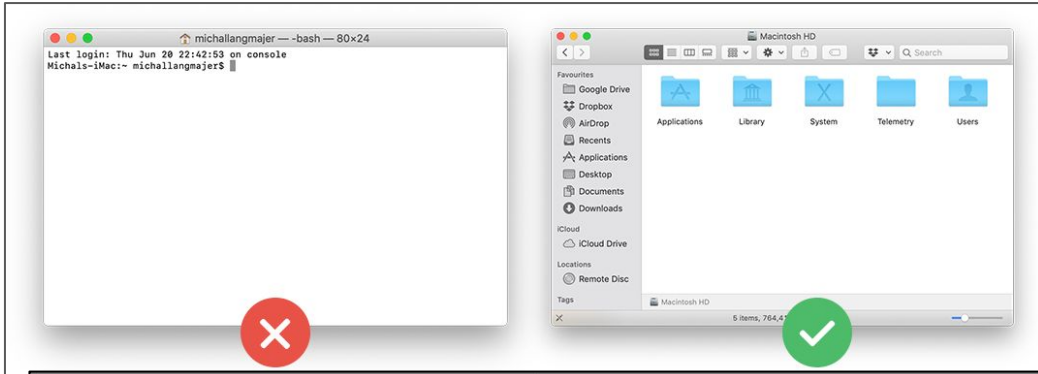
michallangmajer — -bash — 80×24
Last login: Thu Jun 20 22:42:53 on console
Michals-iMac:~ michallangmajer$

Macintosh HD
Search
Favourites
Google Drive
Dropbox
AirDrop
Recents
Applications
Desktop
Documents
Downloads
iCloud
iCloud Drive
Locations
Remote Disc
Tags
Applications
Library
System
Telemetry
Users
Macintosh HD
5 items, 764,4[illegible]